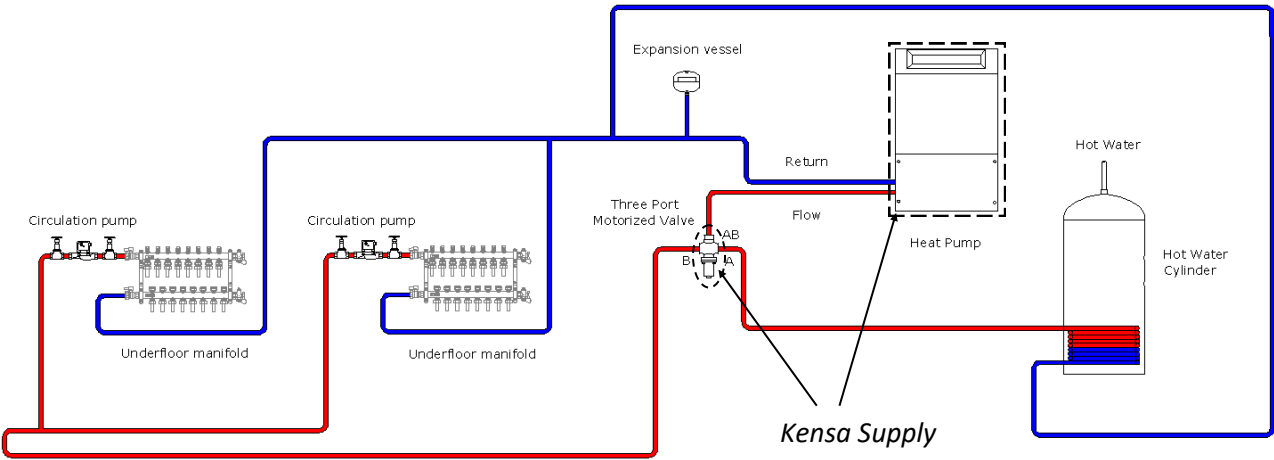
Expansion vessel

Return

Flow

Heat Pump

Hot Water

Hot Water Cylinder

Three Port Motorized Valve

AB

B

A

Circulation pump

Underfloor manifold

Circulation pump

Underfloor manifold

Kensa Supply